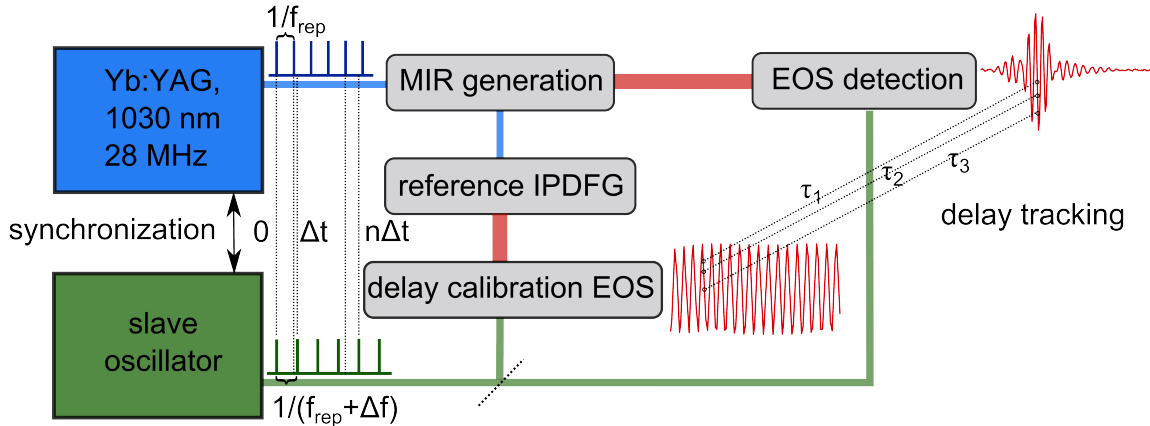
$1/f_{rep}$

Yb:YAG, 1030 nm 28 MHz

MIR generation

EOS detection

reference IPDFG

$\tau_1$ $\tau_2$ $\tau_3$

delay tracking

synchronization

0 $\Delta t$ $n\Delta t$

delay calibration EOS

slave oscillator

$1/(f_{rep}+\Delta f)$